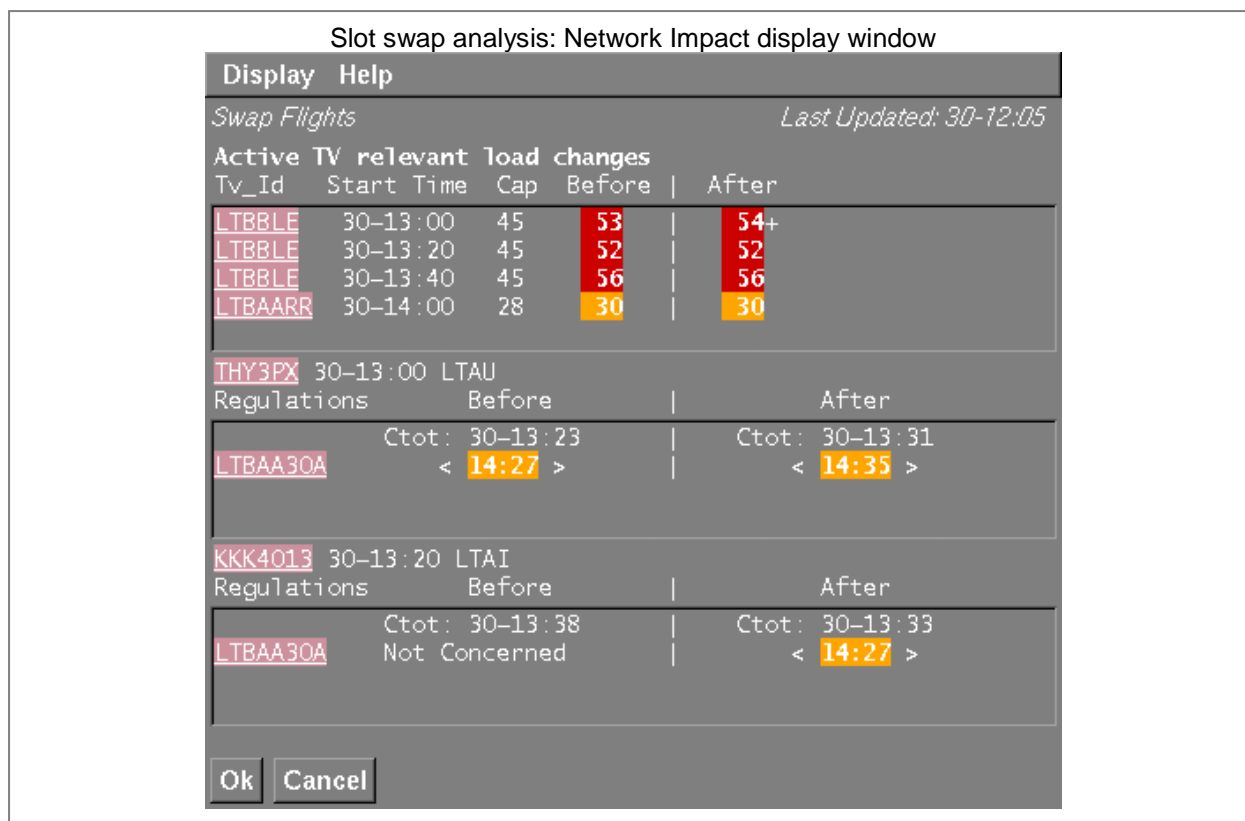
Slot swap analysis: Network Impact display window

Display Help

Swap Flights Last Updated: 30-12:05

Active TV relevant load changes

| Tv_Id | Start Time | Cap | Before | After |
|---|---|---|---|---|
| LTBBLE | 30–13:00 | 45 | 53 | 54+ |
| LTBBLE | 30–13:20 | 45 | 52 | 52 |
| LTBBLE | 30–13:40 | 45 | 56 | 56 |
| LTBAARR | 30–14:00 | 28 | 30 | 30 |

THY3PX 30–13:00 LTAU

| Regulations | Before | After |
|---|---|---|
| | Ctot: 30–13:23 | Ctot: 30–13:31 |
| LTBAA30A | < 14:27 > | < 14:35 > |

KKK4013 30–13:20 LTAI

| Regulations | Before | After |
|---|---|---|
| | Ctot: 30–13:38 | Ctot: 30–13:33 |
| LTBAA30A | Not Concerned | < 14:27 > |

Ok Cancel